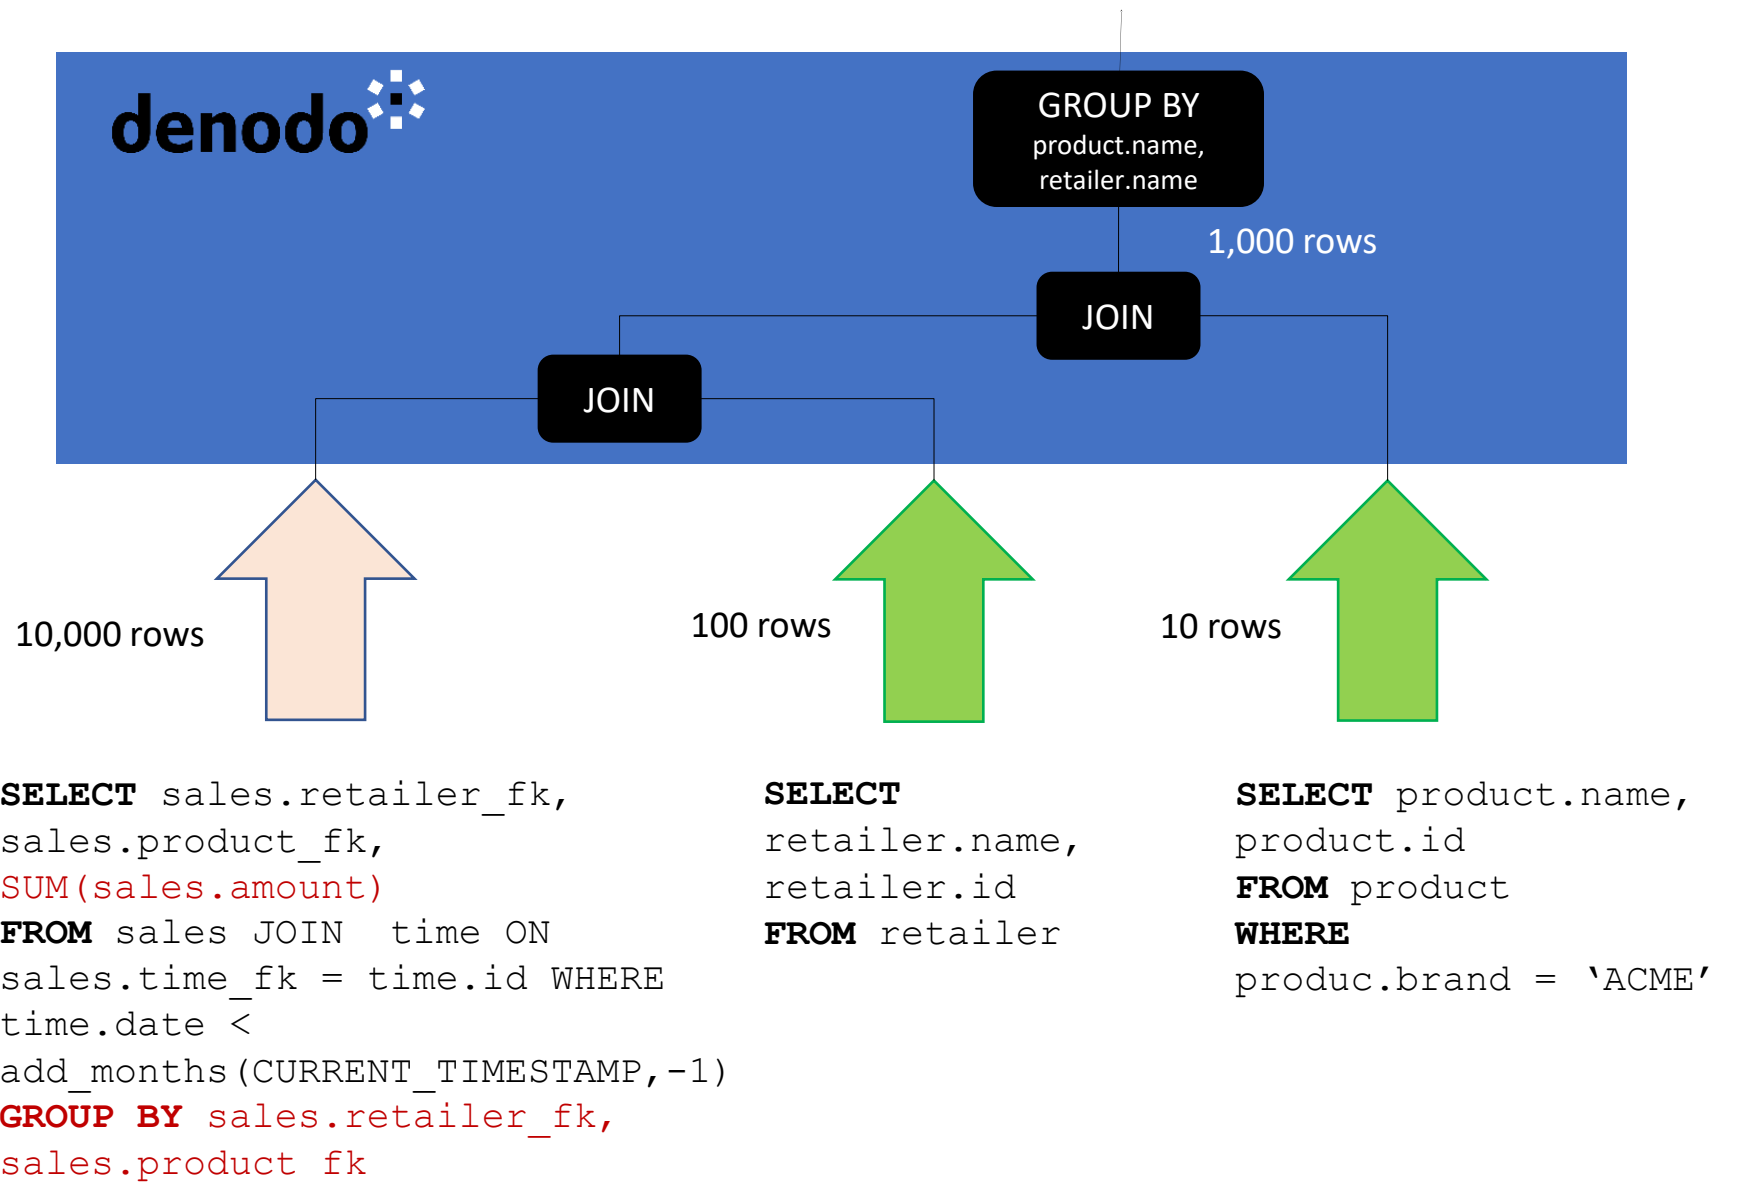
denodo

GROUP BY
product.name,
retailer.name

1,000 rows

JOIN

JOIN

10,000 rows

100 rows

10 rows

SELECT sales.retailer_fk, sales.product_fk, SUM(sales.amount) FROM sales JOIN time ON sales.time_fk = time.id WHERE time.date < add_months(CURRENT_TIMESTAMP,-1) GROUP BY sales.retailer_fk, sales.product_fk

SELECT retailer.name, retailer.id FROM retailer

SELECT product.name, product.id FROM product WHERE produc.brand = ‘ACME’